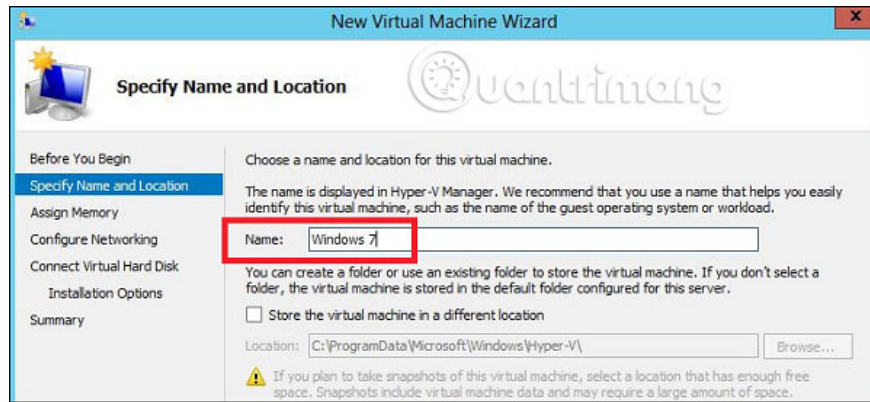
New Virtual Machine Wizard

Specify Name and Location

Quantrimang

Before You Begin
Specify Name and Location
Assign Memory
Configure Networking
Connect Virtual Hard Disk
Installation Options
Summary

Choose a name and location for this virtual machine.

The name is displayed in Hyper-V Manager. We recommend that you use a name that helps you easily identify this virtual machine, such as the name of the guest operating system or workload.

Name: Windows 7

You can create a folder or use an existing folder to store the virtual machine. If you don't select a folder, the virtual machine is stored in the default folder configured for this server.

Store the virtual machine in a different location

Location: C:\ProgramData\Microsoft\Windows\Hyper-V\ Browse...

If you plan to take snapshots of this virtual machine, select a location that has enough free space. Snapshots include virtual machine data and may require a large amount of space.